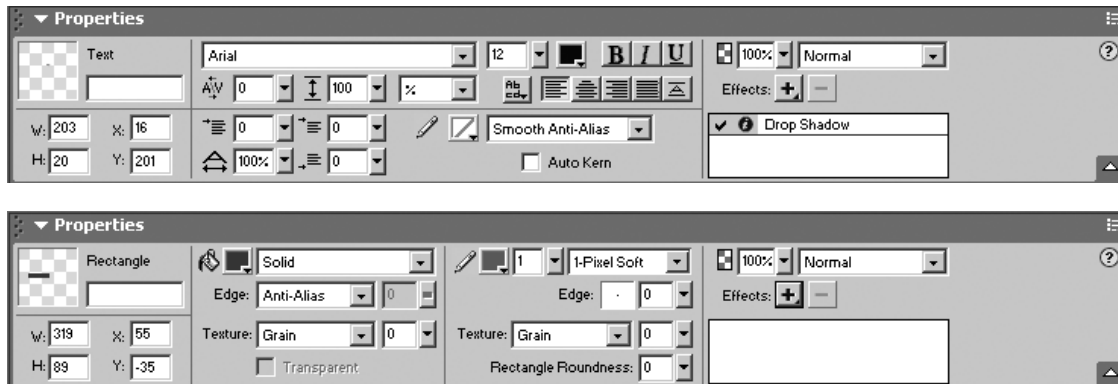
▼ Properties

Text

Arial
12
B I U
100%
Normal
0
100
%
Effects:
W: 203
X: 16
0
0
Smooth Anti-Alias
Drop Shadow
H: 20
Y: 201
100%
0
Auto Kern

▼ Properties

Rectangle

Solid
1
1-Pixel Soft
100%
Normal
Edge: Anti-Alias
0
Edge:
0
Effects:
W: 319
X: 55
Texture: Grain
0
Texture: Grain
0
H: 89
Y: -35
Transparent
Rectangle Roundness: 0